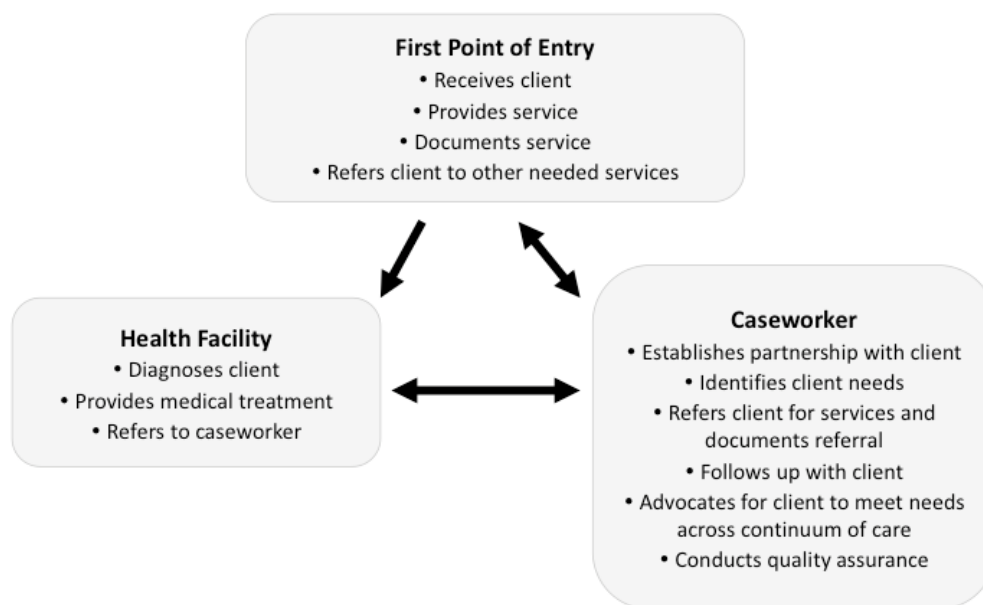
**First Point of Entry**
• Receives client
• Provides service
• Documents service
• Refers client to other needed services

**Health Facility**
• Diagnoses client
• Provides medical treatment
• Refers to caseworker

**Caseworker**
• Establishes partnership with client
• Identifies client needs
• Refers client for services and documents referral
• Follows up with client
• Advocates for client to meet needs across continuum of care
• Conducts quality assurance